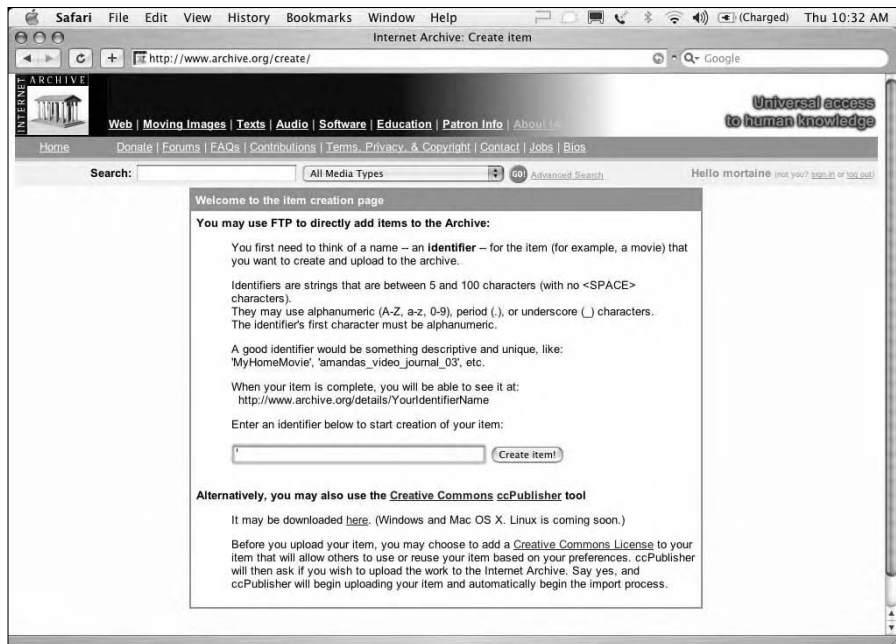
Safari File Edit View History Bookmarks Window Help (Charged) Thu 10:32 AM

Internet Archive: Create item

http://www.archive.org/create/

Q- Google

INTERNET ARCHIVE

Web | Moving Images | Texts | Audio | Software | Education | Patron Info | About IA

Universal access to human knowledge

Home Donate | Forums | FAQs | Contributions | Terms, Privacy, & Copyright | Contact | Jobs | Bios

Search: All Media Types GO! Advanced Search

Hello mortaine (not you? sign in or log out)

Welcome to the item creation page

You may use FTP to directly add items to the Archive:

You first need to think of a name – an **identifier** – for the item (for example, a movie) that you want to create and upload to the archive.

Identifiers are strings that are between 5 and 100 characters (with no <SPACE> characters).
They may use alphanumeric (A-Z, a-z, 0-9), period (.), or underscore (_) characters.
The identifier's first character must be alphanumeric.

A good identifier would be something descriptive and unique, like: 'MyHomeMovie', 'amandas_video_journal_03', etc.

When your item is complete, you will be able to see it at:
http://www.archive.org/details/YourIdentifierName

Enter an identifier below to start creation of your item:

Create item!

Alternatively, you may also use the Creative Commons ccPublisher tool

It may be downloaded here. (Windows and Mac OS X. Linux is coming soon.)

Before you upload your item, you may choose to add a Creative Commons License to your item that will allow others to use or reuse your item based on your preferences. ccPublisher will then ask if you wish to upload the work to the Internet Archive. Say yes, and ccPublisher will begin uploading your item and automatically begin the import process.